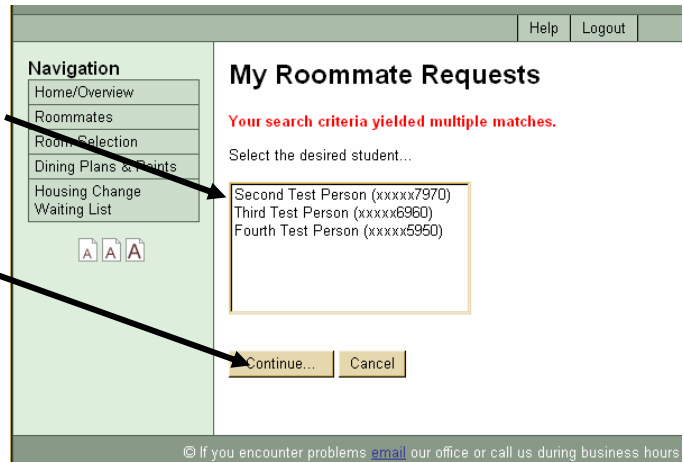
Help | Logout

Navigation
Home/Overview
Roommates
Room Selection
Dining Plans & Points
Housing Change Waiting List

A A A

My Roommate Requests

Your search criteria yielded multiple matches.

Select the desired student...

Second Test Person (xxxxx7970)
Third Test Person (xxxxx6960)
Fourth Test Person (xxxxx5950)

Continue... | Cancel

© If you encounter problems email our office or call us during business hours